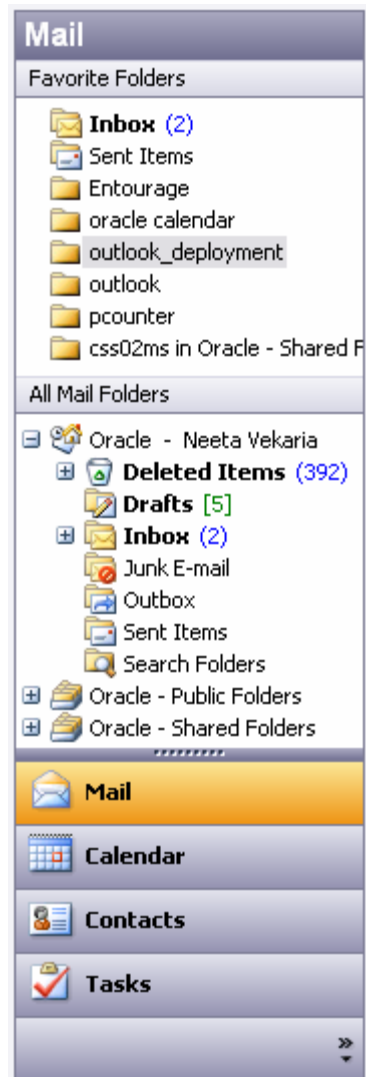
Mail

Favorite Folders

Inbox (2)
Sent Items
Entourage
oracle calendar
outlook_deployment
outlook
pcounter
css02ms in Oracle - Shared F

All Mail Folders

Oracle - Neeta Vekaria
Deleted Items (392)
Drafts [5]
Inbox (2)
Junk E-mail
Outbox
Sent Items
Search Folders
Oracle - Public Folders
Oracle - Shared Folders

Mail
Calendar
Contacts
Tasks